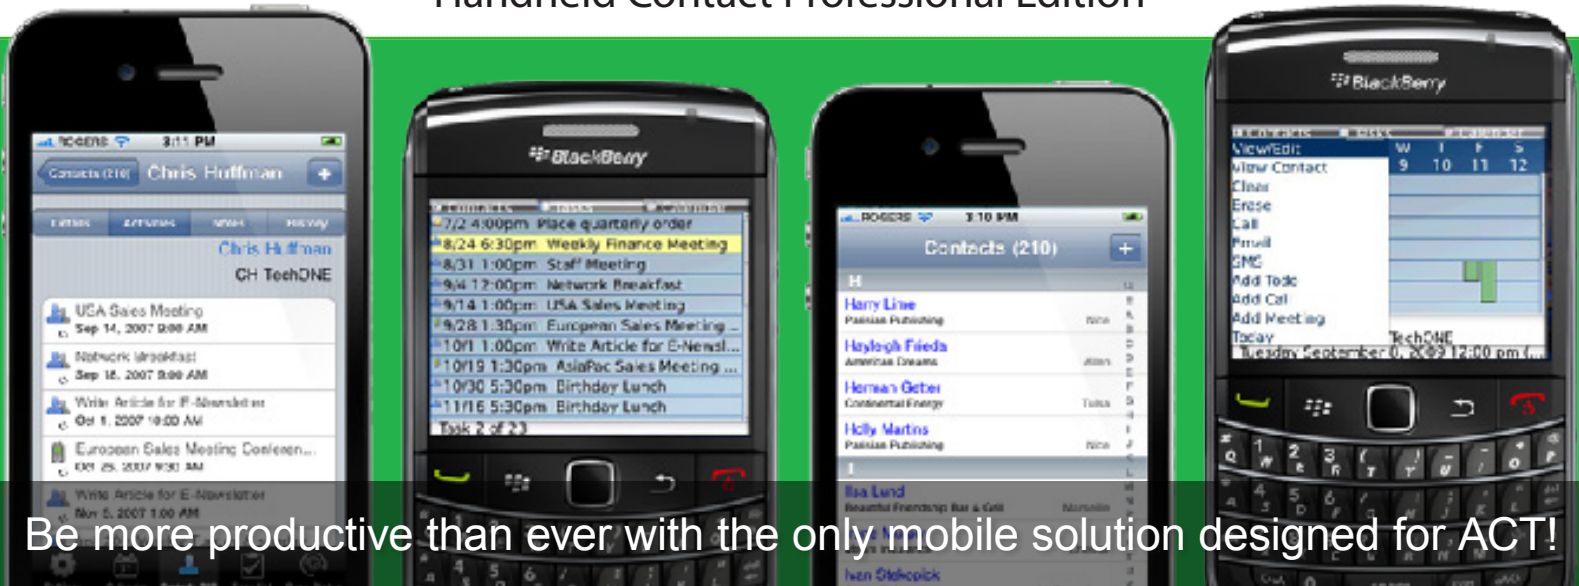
Handheld Contact Professional Edition

ROGERS 3:11 PM
Contacts (210) Chris Huffman +
Chris Huffman
CH TechONE
USA Sales Meeting
Sep 14, 2007 9:00 AM
Network Breakfast
Sep 18, 2007 9:00 AM
Write Article for E-Newsletter
Oct 1, 2007 10:00 AM
European Sales Meeting Conferen...
Oct 25, 2007 9:30 AM
Write Article for E-Newsletter
Nov 5, 2007 1:00 AM

BlackBerry
7/2 4:00pm Place quarterly order
8/24 6:30pm Weekly Finance Meeting
8/31 1:00pm Staff Meeting
9/4 12:00pm Network Breakfast
9/14 1:00pm USA Sales Meeting
9/28 1:30pm European Sales Meeting ...
10/1 1:00pm Write Article for E-Newsl...
10/19 1:30pm AsiaPac Sales Meeting ...
10/30 5:30pm Birthday Lunch
11/16 5:30pm Birthday Lunch
Task 2 of 23

ROGERS 3:10 PM
Contacts (210) +
H
Harry Lime
Parisian Publishing
Hayleigh Frieda
American Dreams
Herman Geber
Continental Energy
Holly Martins
Parisian Publishing
I
Ilsa Lund
Beautiful Friendship Bar & Grill
Ivan Stefcopick

BlackBerry
View/Edit
View Contact
Clear
Erase
Call
Email
SMS
Add Todo
Add Cal
Add Meeting
Today
W T F S
9 10 11 12
TechONE
Tuesday September 8, 2009 12:00 pm

Be more productive than ever with the only mobile solution designed for ACT!